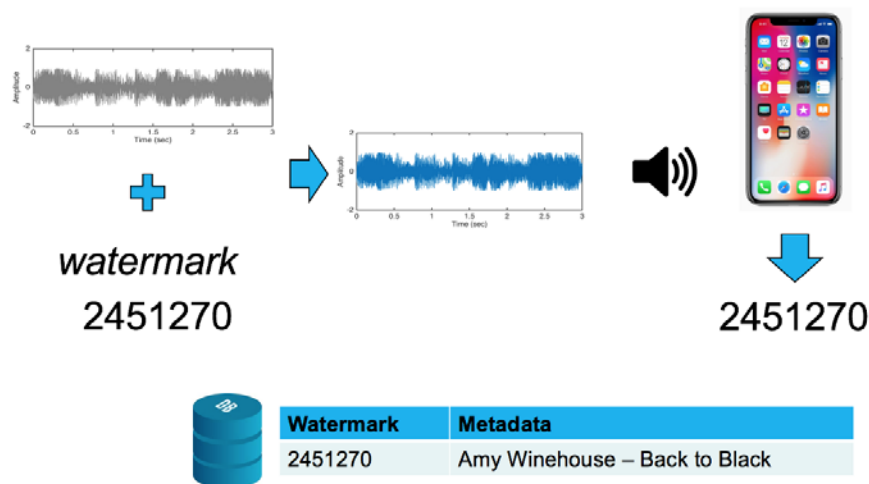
2
Amplitude
0
-2
0 0.5 1 1.5 2 2.5 3
Time (sec)

2
Amplitude
0
-2
0 0.5 1 1.5 2 2.5 3
Time (sec)

*watermark*
2451270

2451270

DB

| Watermark | Metadata |
|---|---|
| 2451270 | Amy Winehouse – Back to Black |